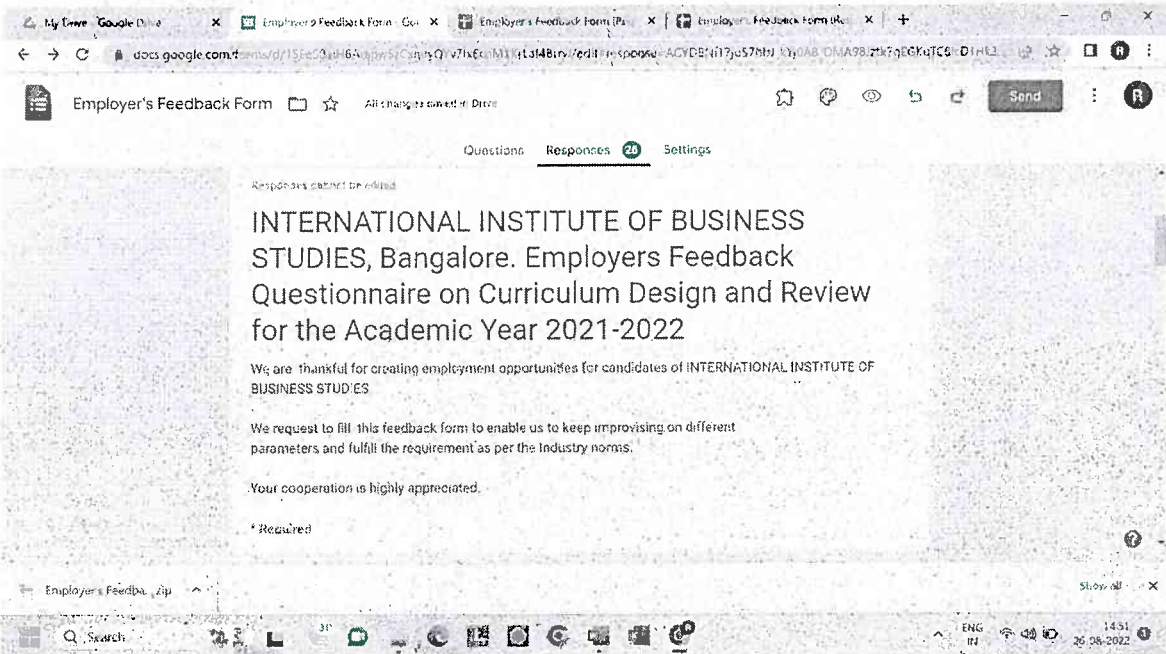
My Drive - Google Drive × Employer's Feedback Form - Go × Employer's Feedback Form (Pa × Employer's Feedback Form (Re × +

docs.google.com/forms/d/15FeS9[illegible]/edit#response=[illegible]

Employer's Feedback Form All changes saved in Drive Send

Questions Responses 26 Settings

Responses cannot be edited

INTERNATIONAL INSTITUTE OF BUSINESS STUDIES, Bangalore. Employers Feedback Questionnaire on Curriculum Design and Review for the Academic Year 2021-2022

We are thankful for creating employment opportunities for candidates of INTERNATIONAL INSTITUTE OF BUSINESS STUDIES

We request to fill this feedback form to enable us to keep improvising on different parameters and fulfill the requirement as per the Industry norms.

Your cooperation is highly appreciated.

* Required

Employer's Feedba....zip

Show all ×

Search

ENG IN 14:51 26-08-2022